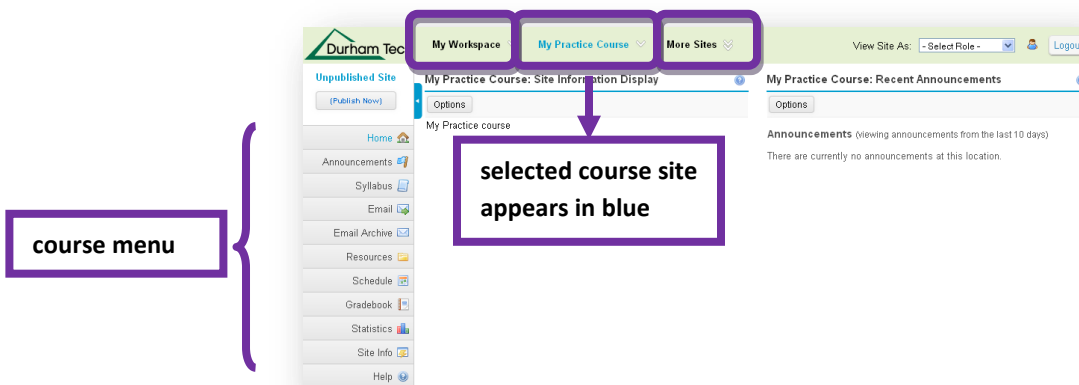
Durham Tec

My Workspace

My Practice Course

More Sites

View Site As: - Select Role -

Logou

Unpublished Site

(Publish Now)

My Practice Course: Site Information Display

Options

My Practice course

My Practice Course: Recent Announcements

Options

Announcements (viewing announcements from the last 10 days)

There are currently no announcements at this location.

selected course site appears in blue

course menu

Home

Announcements

Syllabus

Email

Email Archive

Resources

Schedule

Gradebook

Statistics

Site Info

Help